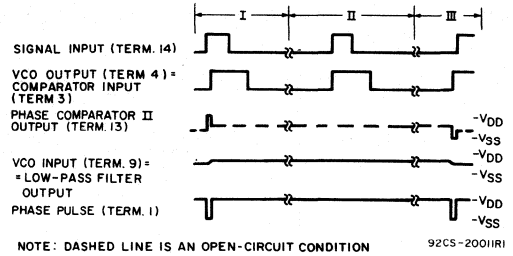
I II III

SIGNAL INPUT (TERM. 14)

VCO OUTPUT (TERM 4) = COMPARATOR INPUT (TERM 3)

PHASE COMPARATOR II OUTPUT (TERM. 13)

$-V_{DD}$
$-V_{SS}$

VCO INPUT (TERM. 9) = = LOW-PASS FILTER OUTPUT

$-V_{DD}$
$-V_{SS}$

PHASE PULSE (TERM. 1)

$-V_{DD}$
$-V_{SS}$

NOTE: DASHED LINE IS AN OPEN-CIRCUIT CONDITION

92CS-20011R1